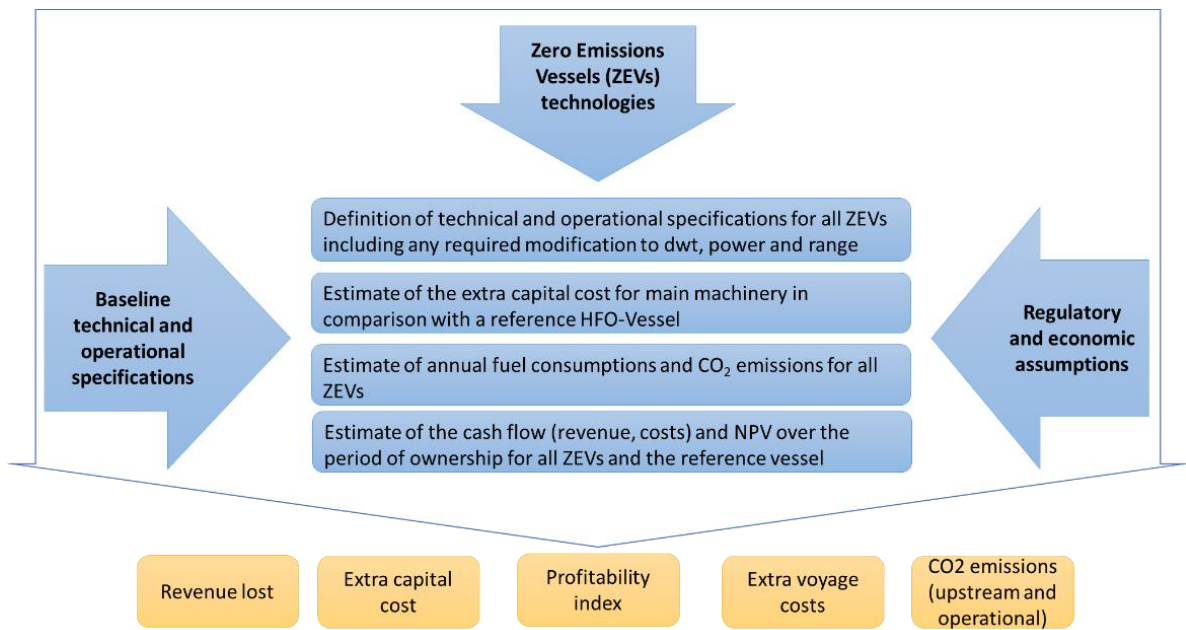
Zero Emissions Vessels (ZEVs) technologies

Baseline technical and operational specifications

Definition of technical and operational specifications for all ZEVs including any required modification to dwt, power and range

Estimate of the extra capital cost for main machinery in comparison with a reference HFO-Vessel

Estimate of annual fuel consumptions and $CO_2$ emissions for all ZEVs

Estimate of the cash flow (revenue, costs) and NPV over the period of ownership for all ZEVs and the reference vessel

Regulatory and economic assumptions

Revenue lost

Extra capital cost

Profitability index

Extra voyage costs

CO2 emissions (upstream and operational)